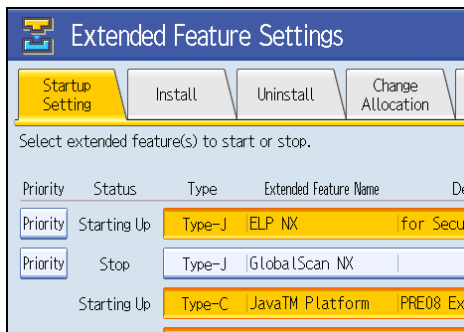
Extended Feature Settings

Startup Setting | Install | Uninstall | Change Allocation

Select extended feature(s) to start or stop.

| Priority | Status | Type | Extended Feature Name | De |
|---|---|---|---|---|
| Priority | Starting Up | Type-J | ELP NX | for Secu |
| Priority | Stop | Type-J | GlobalScan NX | |
| | Starting Up | Type-C | JavaTM Platform | PRE08 Ex |